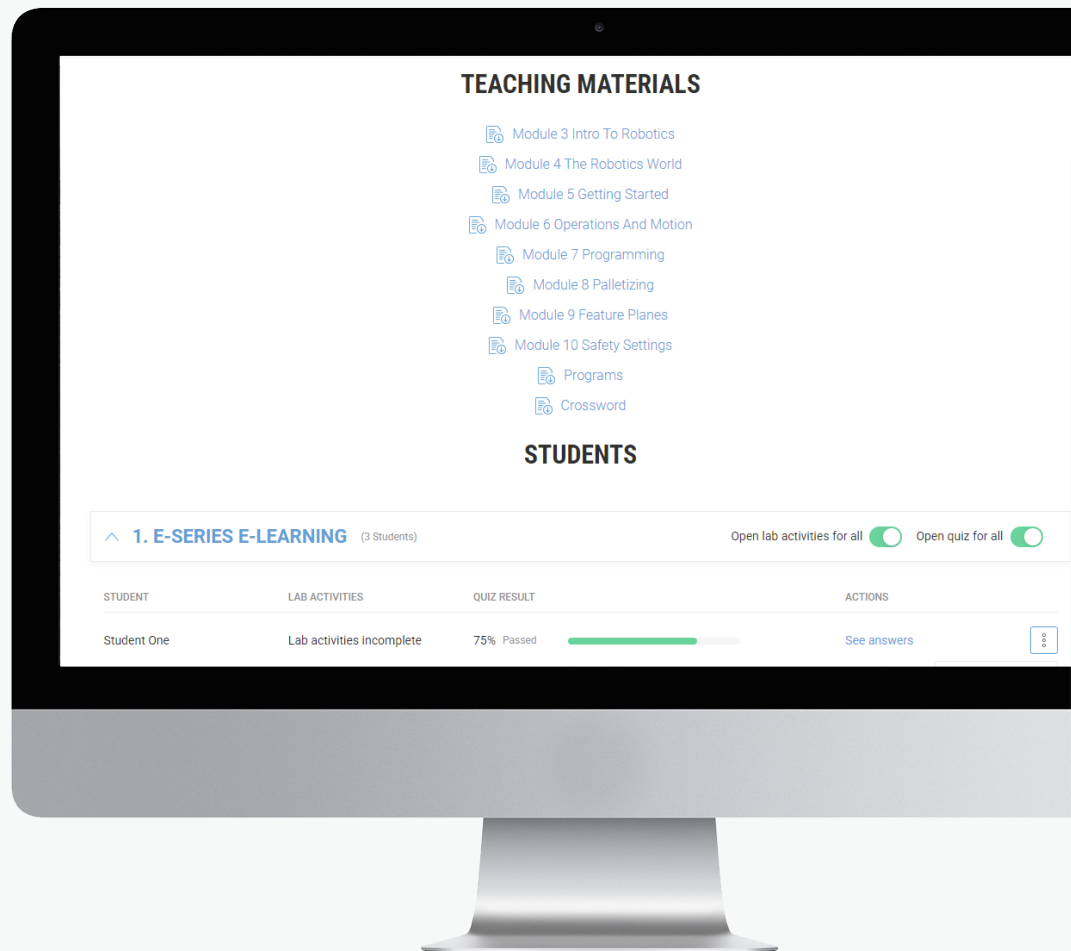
TEACHING MATERIALS

Module 3 Intro To Robotics
Module 4 The Robotics World
Module 5 Getting Started
Module 6 Operations And Motion
Module 7 Programming
Module 8 Palletizing
Module 9 Feature Planes
Module 10 Safety Settings
Programs
Crossword

STUDENTS

1. E-SERIES E-LEARNING (3 Students)

Open lab activities for all

Open quiz for all

| STUDENT | LAB ACTIVITIES | QUIZ RESULT | ACTIONS |
|---|---|---|---|
| Student One | Lab activities incomplete | 75% Passed | See answers |